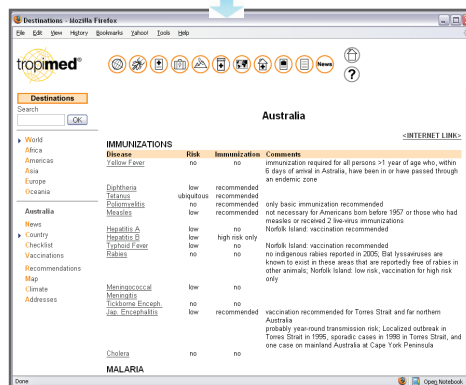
Destinations - Mozilla Firefox

File Edit View History Bookmarks Yahoo! Tools Help

tropimed®

News

?

Destinations

Search

OK

World
Africa
Americas
Asia
Europe
Oceania

Australia

News
Country
Checklist
Vaccinations
Recommendations
Map
Climate
Addresses

Australia

<INTERNET LINK>

IMMUNIZATIONS

| Disease | Risk | Immunization | Comments |
|---|---|---|---|
| Yellow Fever | no | no | immunization required for all persons >1 year of age who, within 6 days of arrival in Australia, have been in or have passed through an endemic zone |
| Diphtheria | low | recommended | |
| Tetanus | ubiquitous | recommended | |
| Poliomyelitis | no | recommended | only basic immunization recommended |
| Measles | low | recommended | not necessary for Americans born before 1957 or those who had measles or received 2 live-virus immunizations |
| Hepatitis A | low | no | Norfolk Island: vaccination recommended |
| Hepatitis B | low | high risk only | |
| Typhoid Fever | low | no | Norfolk Island: vaccination recommended |
| Rabies | no | no | no indigenous rabies reported in 2005, Bat lyssaviruses are known to exist in these areas that are reportedly free of rabies in other animals; Norfolk Island: low risk, vaccination for high risk only |
| Meningococcal Meningitis | low | no | |
| Tickborne Enceph. | no | no | |
| Jap. Encephalitis | low | recommended | vaccination recommended for Torres Strait and far northern Australia probably year-round transmission risk; Localized outbreak in Torres Strait in 1995, sporadic cases in 1998 in Torres Strait, and one case on mainland Australia at Cape York Peninsula |
| Cholera | no | no | |

MALARIA

Done

Open Notebook